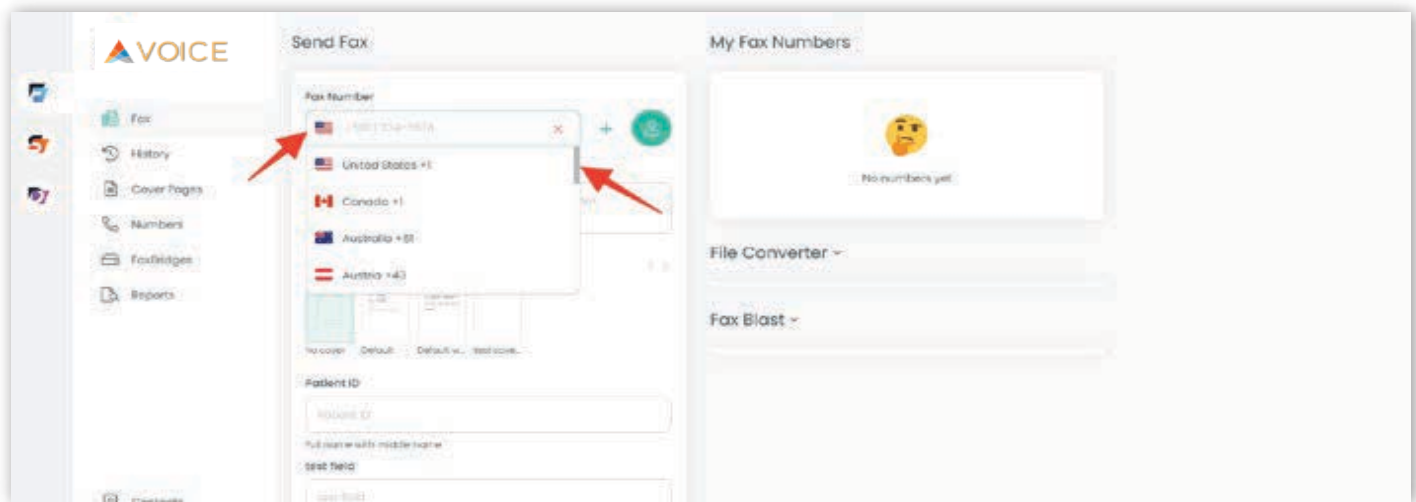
VOICE

Fax
History
Cover Pages
Numbers
FaxBridges
Reports

Contacts

Send Fax

Fax Number

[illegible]

United States +1
Canada +1
Australia +61
Austria +43

No cover Default Default w... test cove...

Patient ID

Patient ID

Full name with middle name

test field

test field

My Fax Numbers

No numbers yet

File Converter

Fax Blast